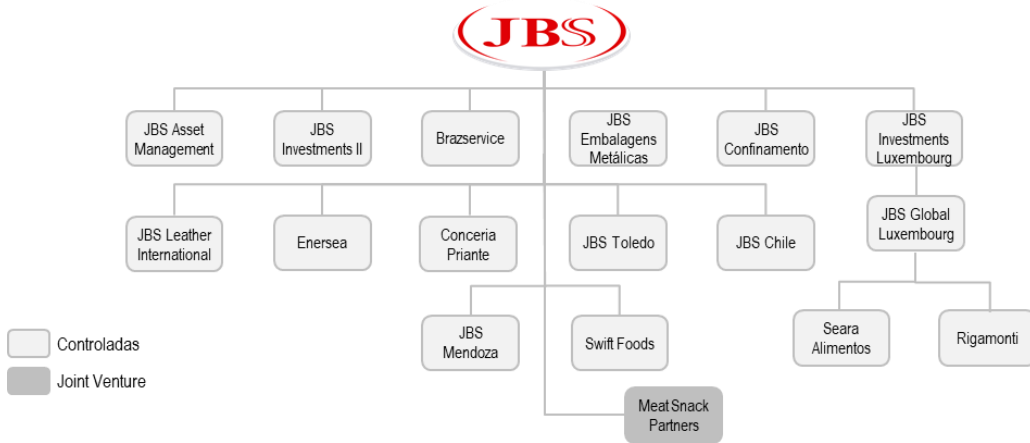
JBS

JBS Asset Management

JBS Investments II

Brazservice

JBS Embalagens Metálicas

JBS Confinamento

JBS Investments Luxembourg

JBS Leather International

Enersea

Conceria Priante

JBS Toledo

JBS Chile

JBS Global Luxembourg

JBS Mendoza

Swift Foods

Seara Alimentos

Rigamonti

Meat Snack Partners

Controladas

Joint Venture